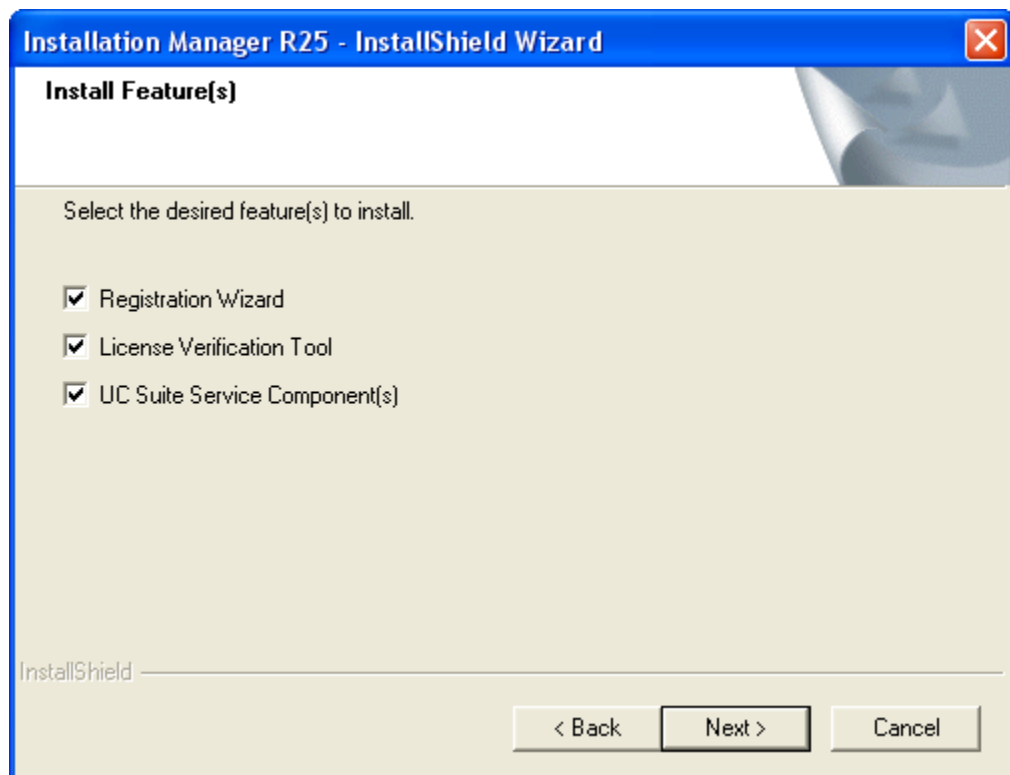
Installation Manager R25 - InstallShield Wizard

Install Feature(s)

Select the desired feature(s) to install.

Registration Wizard

License Verification Tool

UC Suite Service Component(s)

InstallShield

< Back

Next >

Cancel